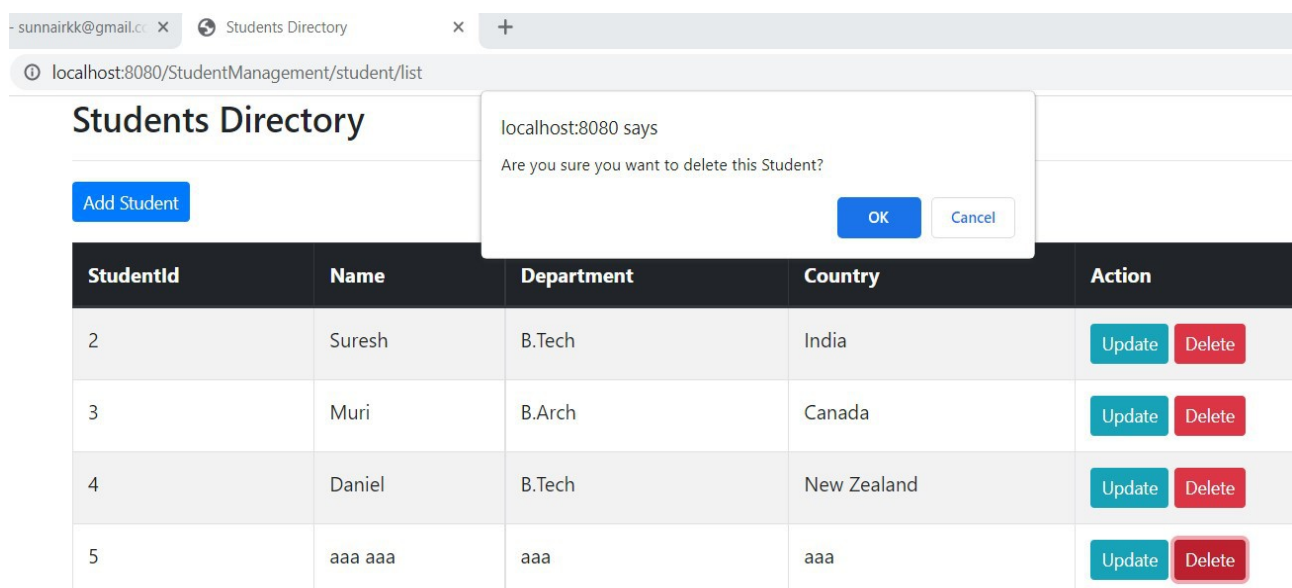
- sunnairkk@gmail.cc ×   Students Directory ×   +

localhost:8080/StudentManagement/student/list

Students Directory

localhost:8080 says

Are you sure you want to delete this Student?

OK   Cancel

Add Student

| StudentId | Name | Department | Country | Action |
|---|---|---|---|---|
| 2 | Suresh | B.Tech | India | Update Delete |
| 3 | Muri | B.Arch | Canada | Update Delete |
| 4 | Daniel | B.Tech | New Zealand | Update Delete |
| 5 | aaa aaa | aaa | aaa | Update Delete |